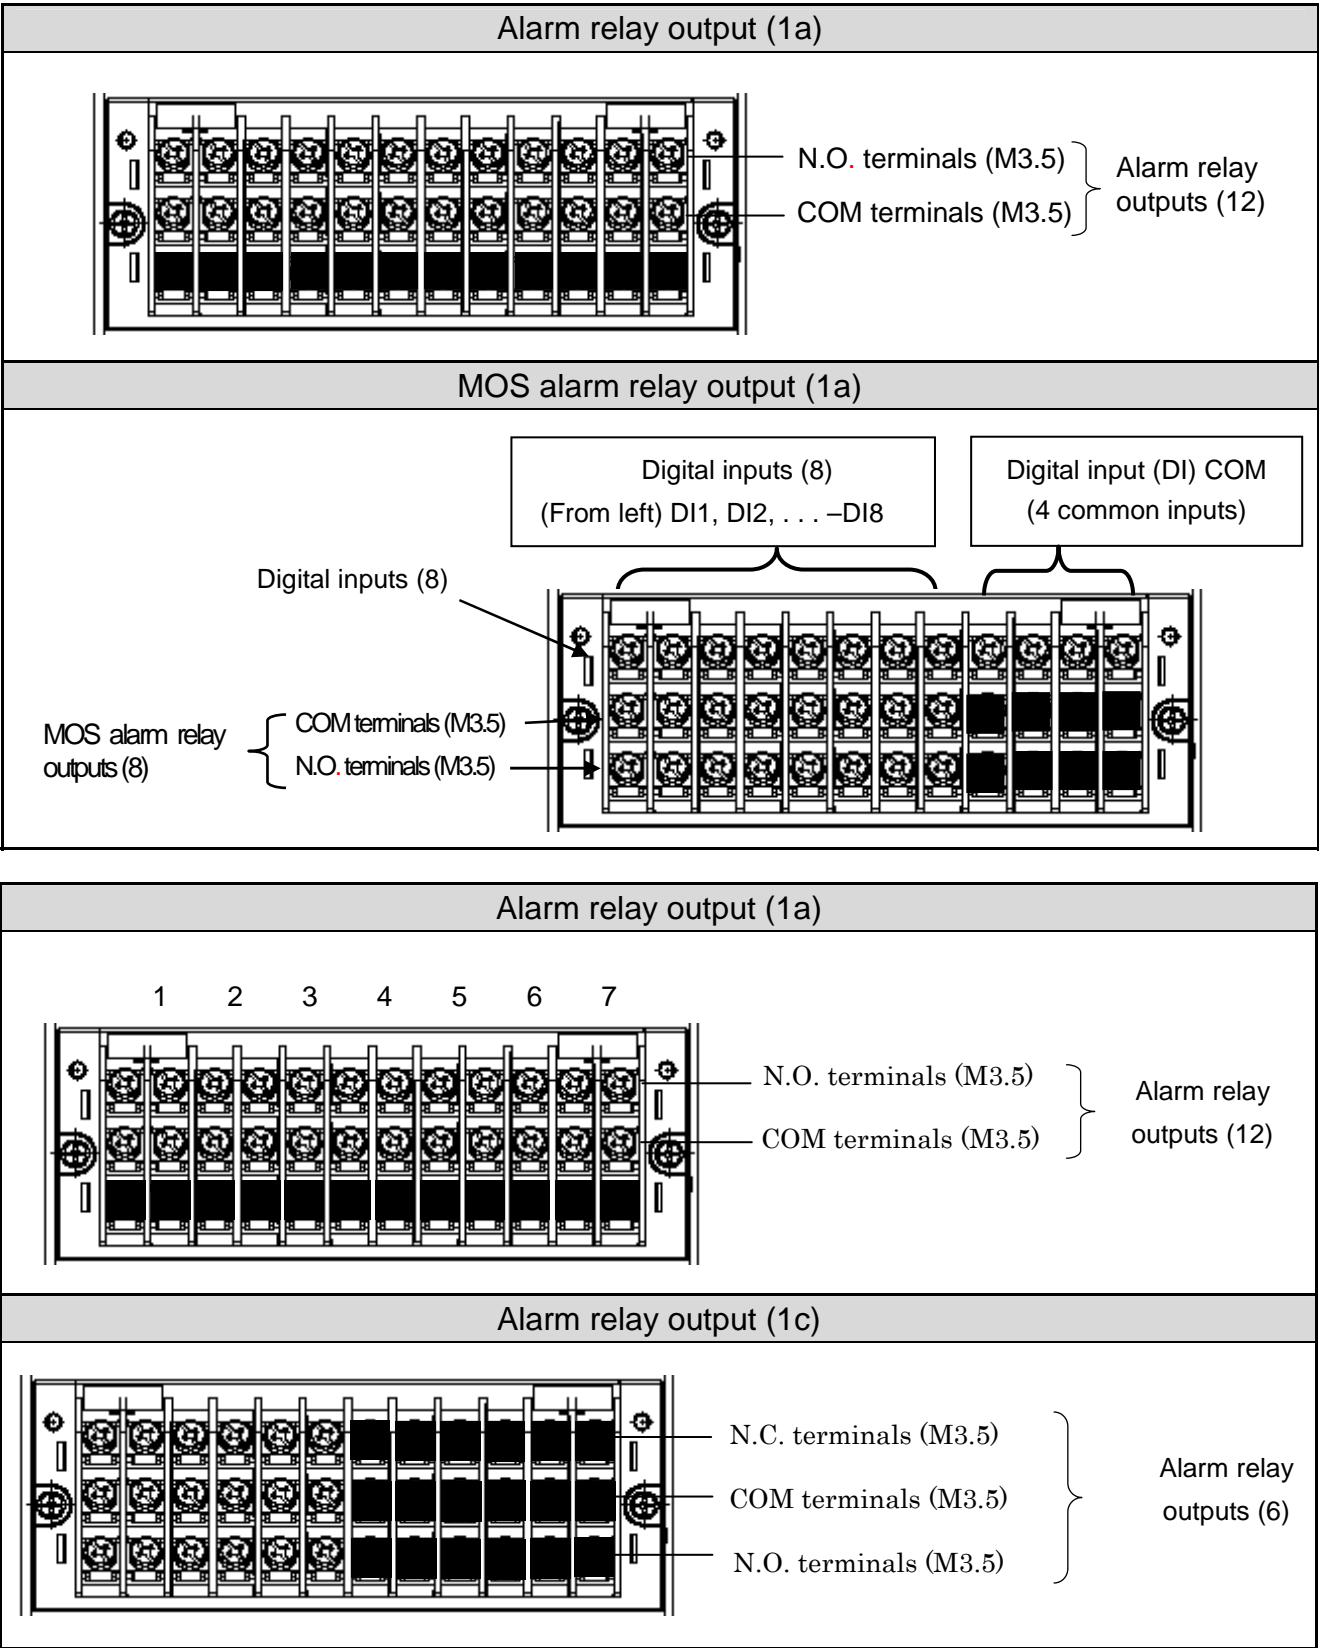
Alarm relay output (1a)

N.O. terminals (M3.5)
COM terminals (M3.5)
Alarm relay outputs (12)

MOS alarm relay output (1a)

Digital inputs (8)
(From left) DI1, DI2, . . . –DI8

Digital input (DI) COM
(4 common inputs)

Digital inputs (8)

MOS alarm relay outputs (8)
COM terminals (M3.5)
N.O. terminals (M3.5)

Alarm relay output (1a)

1 2 3 4 5 6 7

N.O. terminals (M3.5)
COM terminals (M3.5)
Alarm relay outputs (12)

Alarm relay output (1c)

N.C. terminals (M3.5)
COM terminals (M3.5)
N.O. terminals (M3.5)
Alarm relay outputs (6)